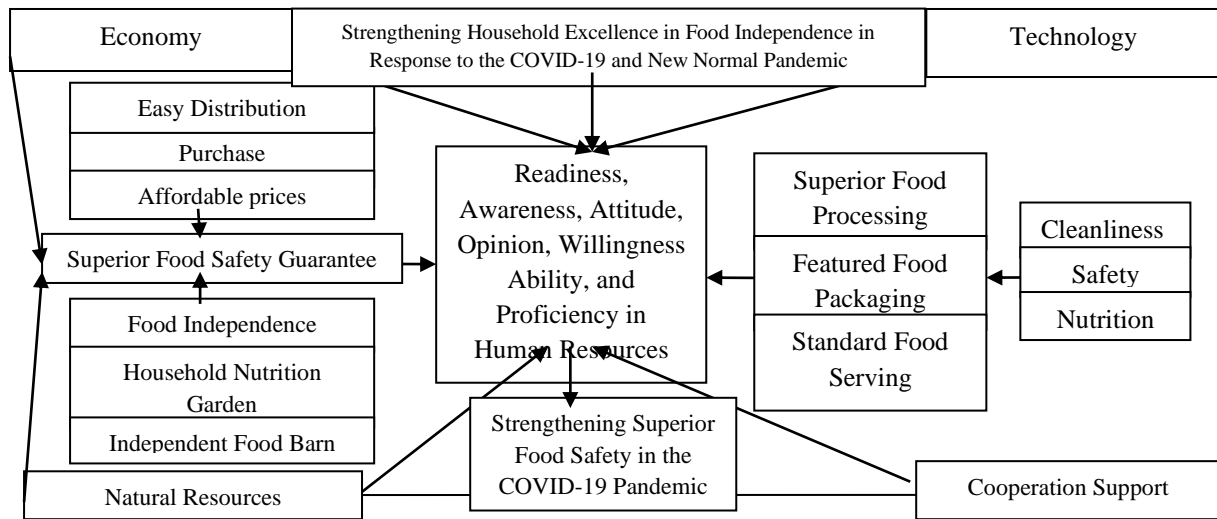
Economy

Strengthening Household Excellence in Food Independence in Response to the COVID-19 and New Normal Pandemic

Technology

Easy Distribution

Purchase

Affordable prices

Superior Food Safety Guarantee

Food Independence

Household Nutrition Garden

Independent Food Barn

Readiness, Awareness, Attitude, Opinion, Willingness Ability, and Proficiency in Human Resources

Superior Food Processing

Featured Food Packaging

Standard Food Serving

Cleanliness

Safety

Nutrition

Strengthening Superior Food Safety in the COVID-19 Pandemic

Natural Resources

Cooperation Support